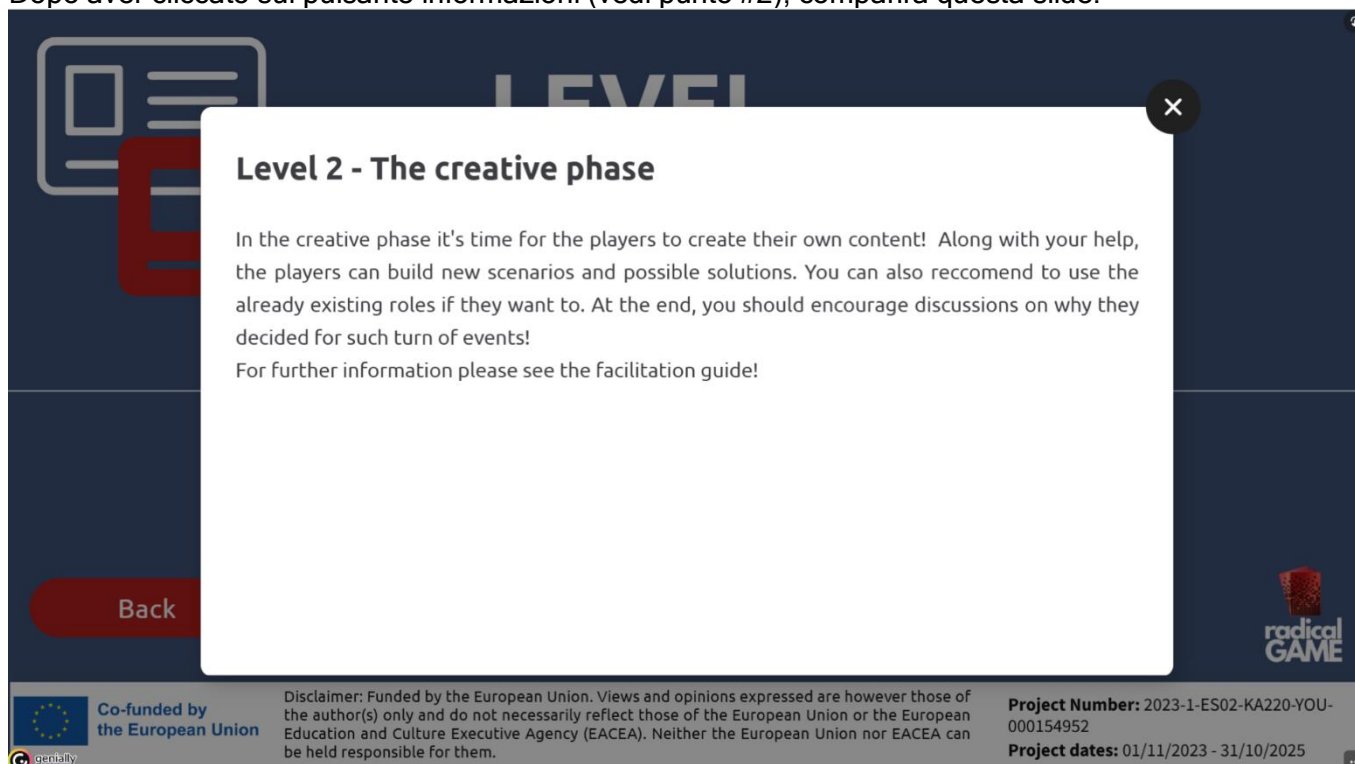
Dopo aver cliccato sul pulsante informazioni (vedi punto #2), comparirà questa slide.

LEVEL

Level 2 - The creative phase

In the creative phase it's time for the players to create their own content! Along with your help, the players can build new scenarios and possible solutions. You can also reccomend to use the already existing roles if they want to. At the end, you should encourage discussions on why they decided for such turn of events!
For further information please see the facilitation guide!

Back

radical GAME

Co-funded by the European Union

Disclaimer: Funded by the European Union. Views and opinions expressed are however those of the author(s) only and do not necessarily reflect those of the European Union or the European Education and Culture Executive Agency (EACEA). Neither the European Union nor EACEA can be held responsible for them.

Project Number: 2023-1-ES02-KA220-YOU-000154952
Project dates: 01/11/2023 - 31/10/2025

genially